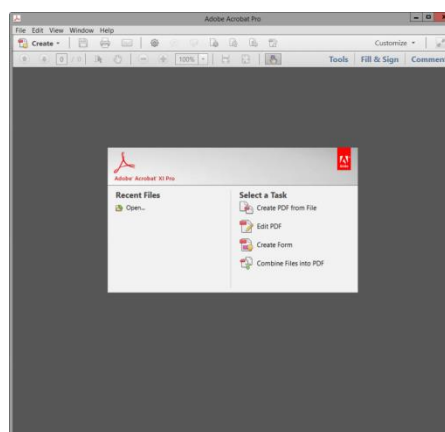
Adobe Acrobat Pro

File Edit View Window Help

Create

Customize

0 / 0

100%

Tools Fill & Sign Comment

Adobe Acrobat XI Pro

Adobe

Recent Files

Open...

Select a Task

Create PDF from File

Edit PDF

Create Form

Combine Files into PDF